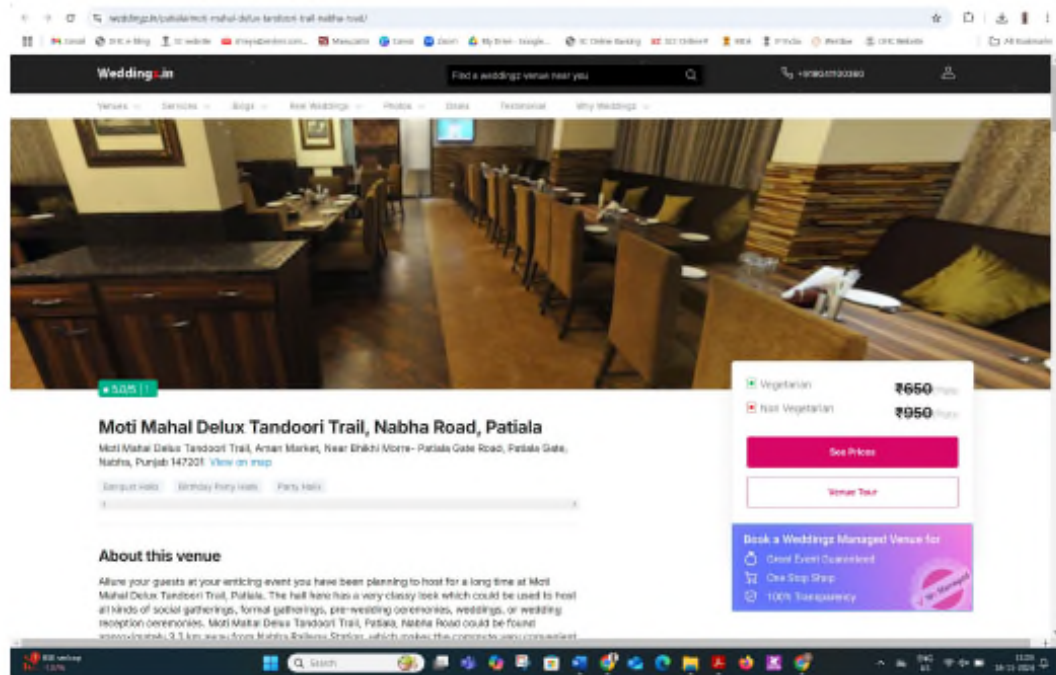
weddingz.in/patiala/moti-mahal-delux-tandoori-trail-nabha-road/

Gmail | DHC e-filing | SC website | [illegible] | Manupatra | Canva | Zoom | My Drive - Google... | SC Online Banking | SCI Online | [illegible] | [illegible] | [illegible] | DHC Website | All Bookmarks

Weddingz.in

Find a weddingz venue near you

+918047103380

Venues | Services | Blogs | Real Weddings | Photos | Deals | Testimonial | Why Weddingz

★ 5.0/5 | 1

Moti Mahal Delux Tandoori Trail, Nabha Road, Patiala

Moti Mahal Delux Tandoori Trail, Aman Market, Near Bhikhi Morre- Patiala Gate Road, Patiala Gate, Nabha, Punjab 147201 View on map

Banquet Halls | Birthday Party Halls | Party Halls

Vegetarian ₹650 /Plate

Non Vegetarian ₹950 /Plate

See Prices

Venue Tour

Book a Weddingz Managed Venue for

Great Event Guaranteed

One Stop Shop

100% Transparency

About this venue

Allure your guests at your enticing event you have been planning to host for a long time at Moti Mahal Delux Tandoori Trail, Patiala. The hall here has a very classy look which could be used to host all kinds of social gatherings, formal gatherings, pre-wedding ceremonies, weddings, or wedding reception ceremonies. Moti Mahal Delux Tandoori Trail, Patiala, Nabha Road could be found approximately 3.3 km away from Nabha Railway Station, which makes the commute very convenient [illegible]

Search

ENG IN